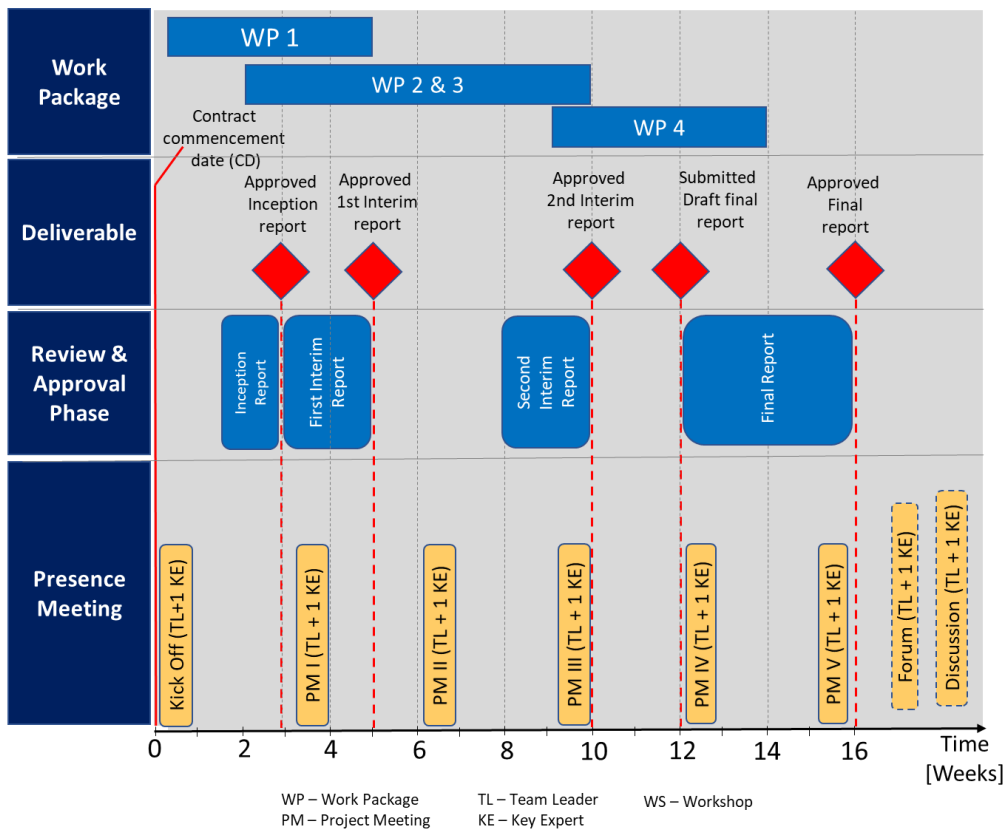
Work Package

WP 1

WP 2 & 3

WP 4

Contract commencement date (CD)

Deliverable

Approved Inception report

Approved 1st Interim report

Approved 2nd Interim report

Submitted Draft final report

Approved Final report

Review & Approval Phase

Inception Report

First Interim Report

Second Interim Report

Final Report

Presence Meeting

Kick Off (TL+1 KE)

PM I (TL + 1 KE)

PM II (TL + 1 KE)

PM III (TL + 1 KE)

PM IV (TL + 1 KE)

PM V (TL + 1 KE)

Forum (TL + 1 KE)

Discussion (TL + 1 KE)

0 2 4 6 8 10 12 14 16

Time [Weeks]

WP – Work Package
PM – Project Meeting

TL – Team Leader
KE – Key Expert

WS – Workshop